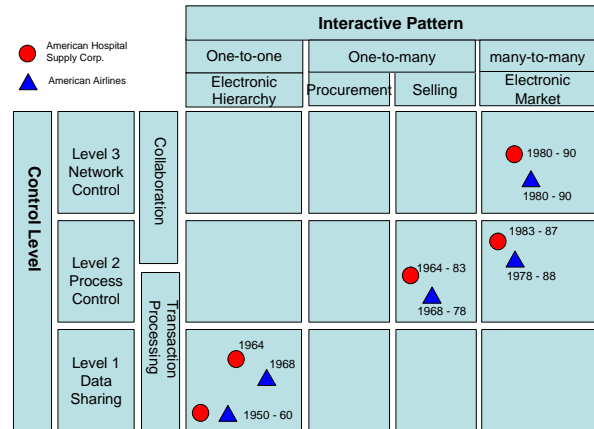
American Hospital Supply Corp.

American Airlines

Interactive Pattern

| One-to-one | One-to-many | | many-to-many |
|---|---|---|---|
| Electronic Hierarchy | Procurement | Selling | Electronic Market |

Control Level

Level 3 Network Control

Collaboration

1980 - 90

1980 - 90

Level 2 Process Control

Transaction Processing

1964 - 83

1968 - 78

1983 - 87

1978 - 88

Level 1 Data Sharing

1964

1968

1950 - 60